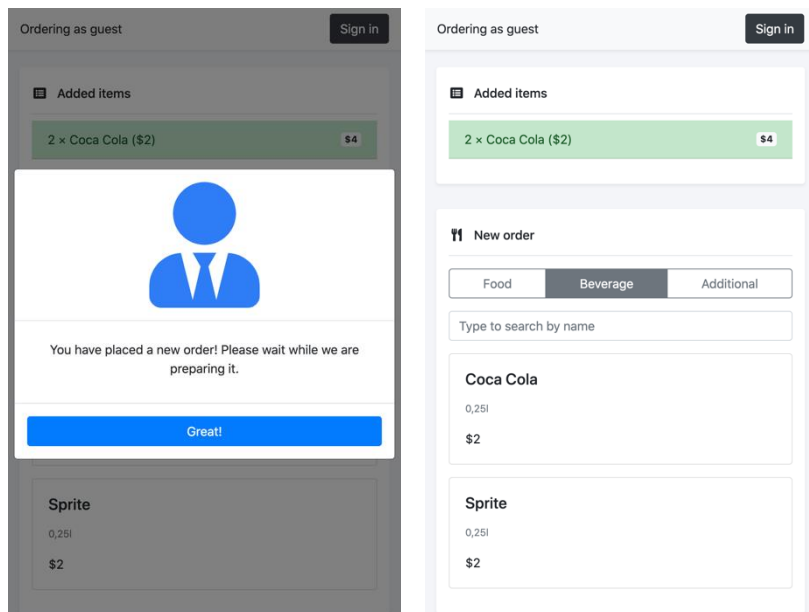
Ordering as guest

Sign in

Added items

2 × Coca Cola ($2)

$4

You have placed a new order! Please wait while we are preparing it.

Great!

Sprite

0,25l

$2

Ordering as guest

Sign in

Added items

2 × Coca Cola ($2)

$4

New order

| Food | Beverage | Additional |
|---|---|---|

Type to search by name

Coca Cola

0,25l

$2

Sprite

0,25l

$2